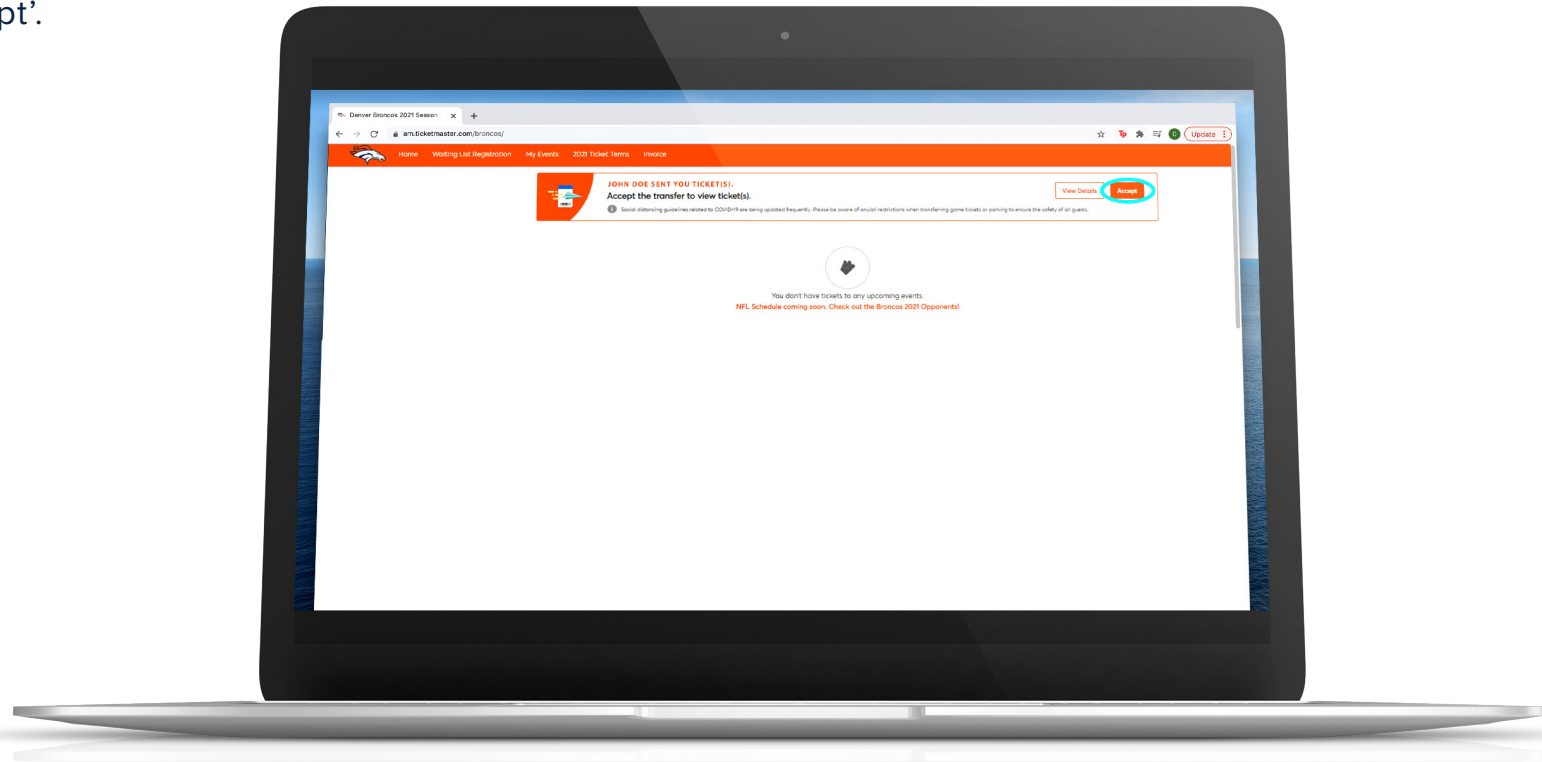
pt'.

Denver Broncos 2021 Season ×

am.ticketmaster.com/broncos/

Update

Home Waiting List Registration My Events 2021 Ticket Terms Invoice

JOHN DOE SENT YOU TICKET(S).

Accept the transfer to view ticket(s).

Social distancing guidelines related to COVID-19 are being updated frequently. Please be aware of any/all restrictions when transferring game tickets or parking to ensure the safety of all guests.

View Details Accept

You don't have tickets to any upcoming events.

NFL Schedule coming soon. Check out the Broncos 2021 Opponents!